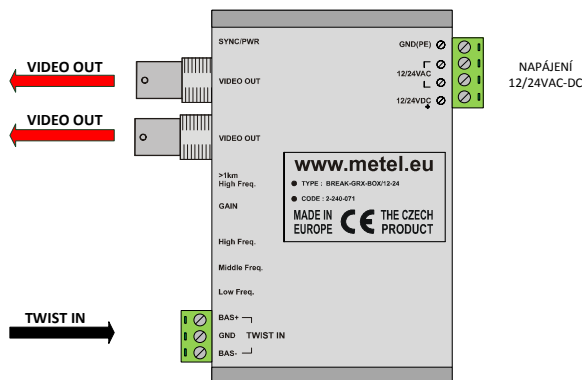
VIDEO OUT

VIDEO OUT

TWIST IN

SYNC/PWR

VIDEO OUT

VIDEO OUT

>1km
High Freq.

GAIN

High Freq.

Middle Freq.

Low Freq.

BAS+

GND TWIST IN

BAS-

GND(PE)

12/24VAC

12/24VDC

NAPÁJENÍ
12/24VAC-DC

www.metel.eu

TYPE : BREAK-GRX-BOX/12-24

CODE : 2-240-071

MADE IN EUROPE CE THE CZECH PRODUCT